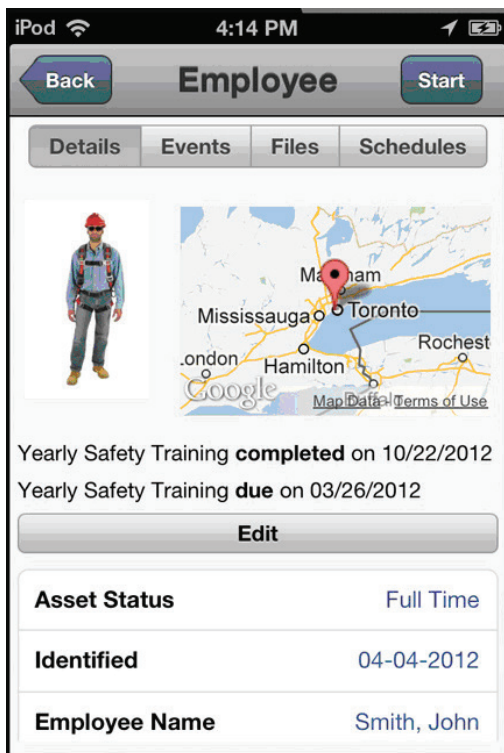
iPod 4:14 PM

Back Employee Start

Details Events Files Schedules

Ma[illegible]ham
Mississauga Toronto
Rochest
London Hamilton
Google
Map Data Terms of Use

Yearly Safety Training **completed** on 10/22/2012
Yearly Safety Training **due** on 03/26/2012

Edit

| | |
|---|---|
| Asset Status | Full Time |
| Identified | 04-04-2012 |
| Employee Name | Smith, John |